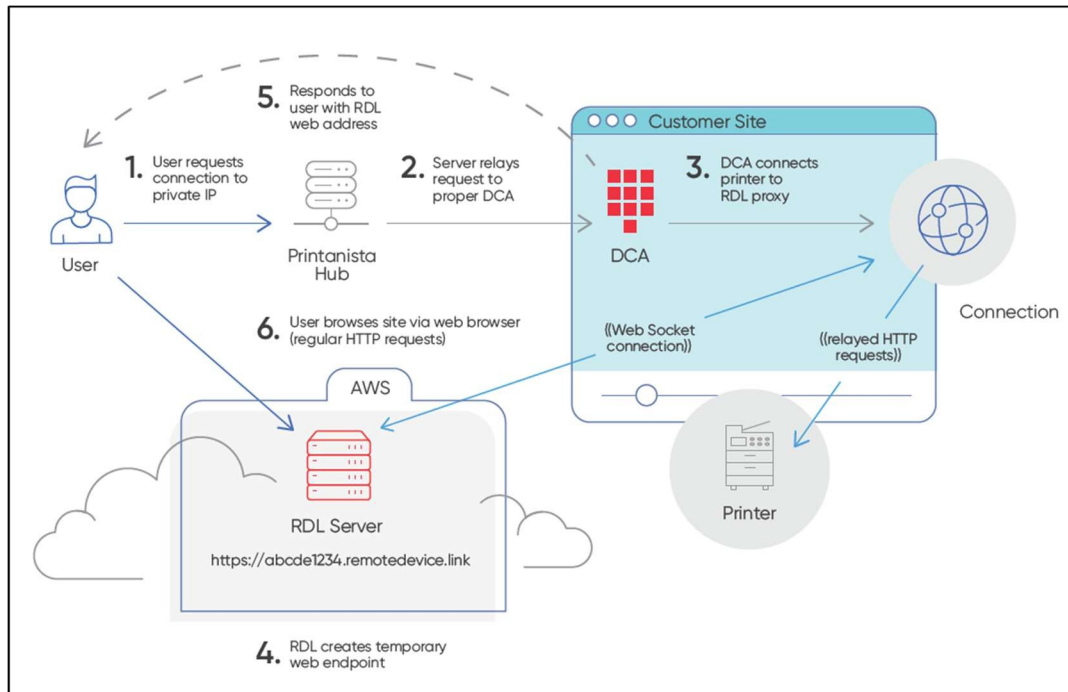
5. Responds to user with RDL web address

Customer Site

1. User requests connection to private IP

2. Server relays request to proper DCA

3. DCA connects printer to RDL proxy

User

Printanista Hub

DCA

Connection

6. User browses site via web browser (regular HTTP requests)

((Web Socket connection))

((relayed HTTP requests))

AWS

RDL Server

https://abcde1234.remotedevice.link

Printer

4. RDL creates temporary web endpoint